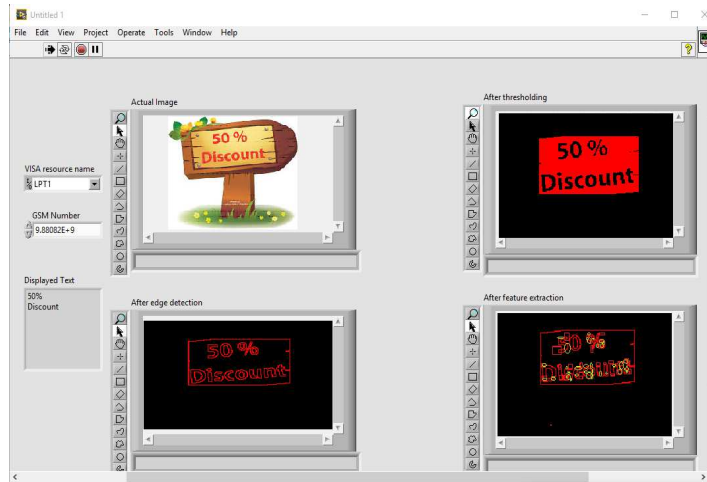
Untitled 1

File Edit View Project Operate Tools Window Help

Actual Image

50 %
Discount

After thresholding

50 %
Discount

VISA resource name
LPT1

GSM Number
9.88082E+9

Displayed Text
50%
Discount

After edge detection

50 %
Discount

After feature extraction

50 %
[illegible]